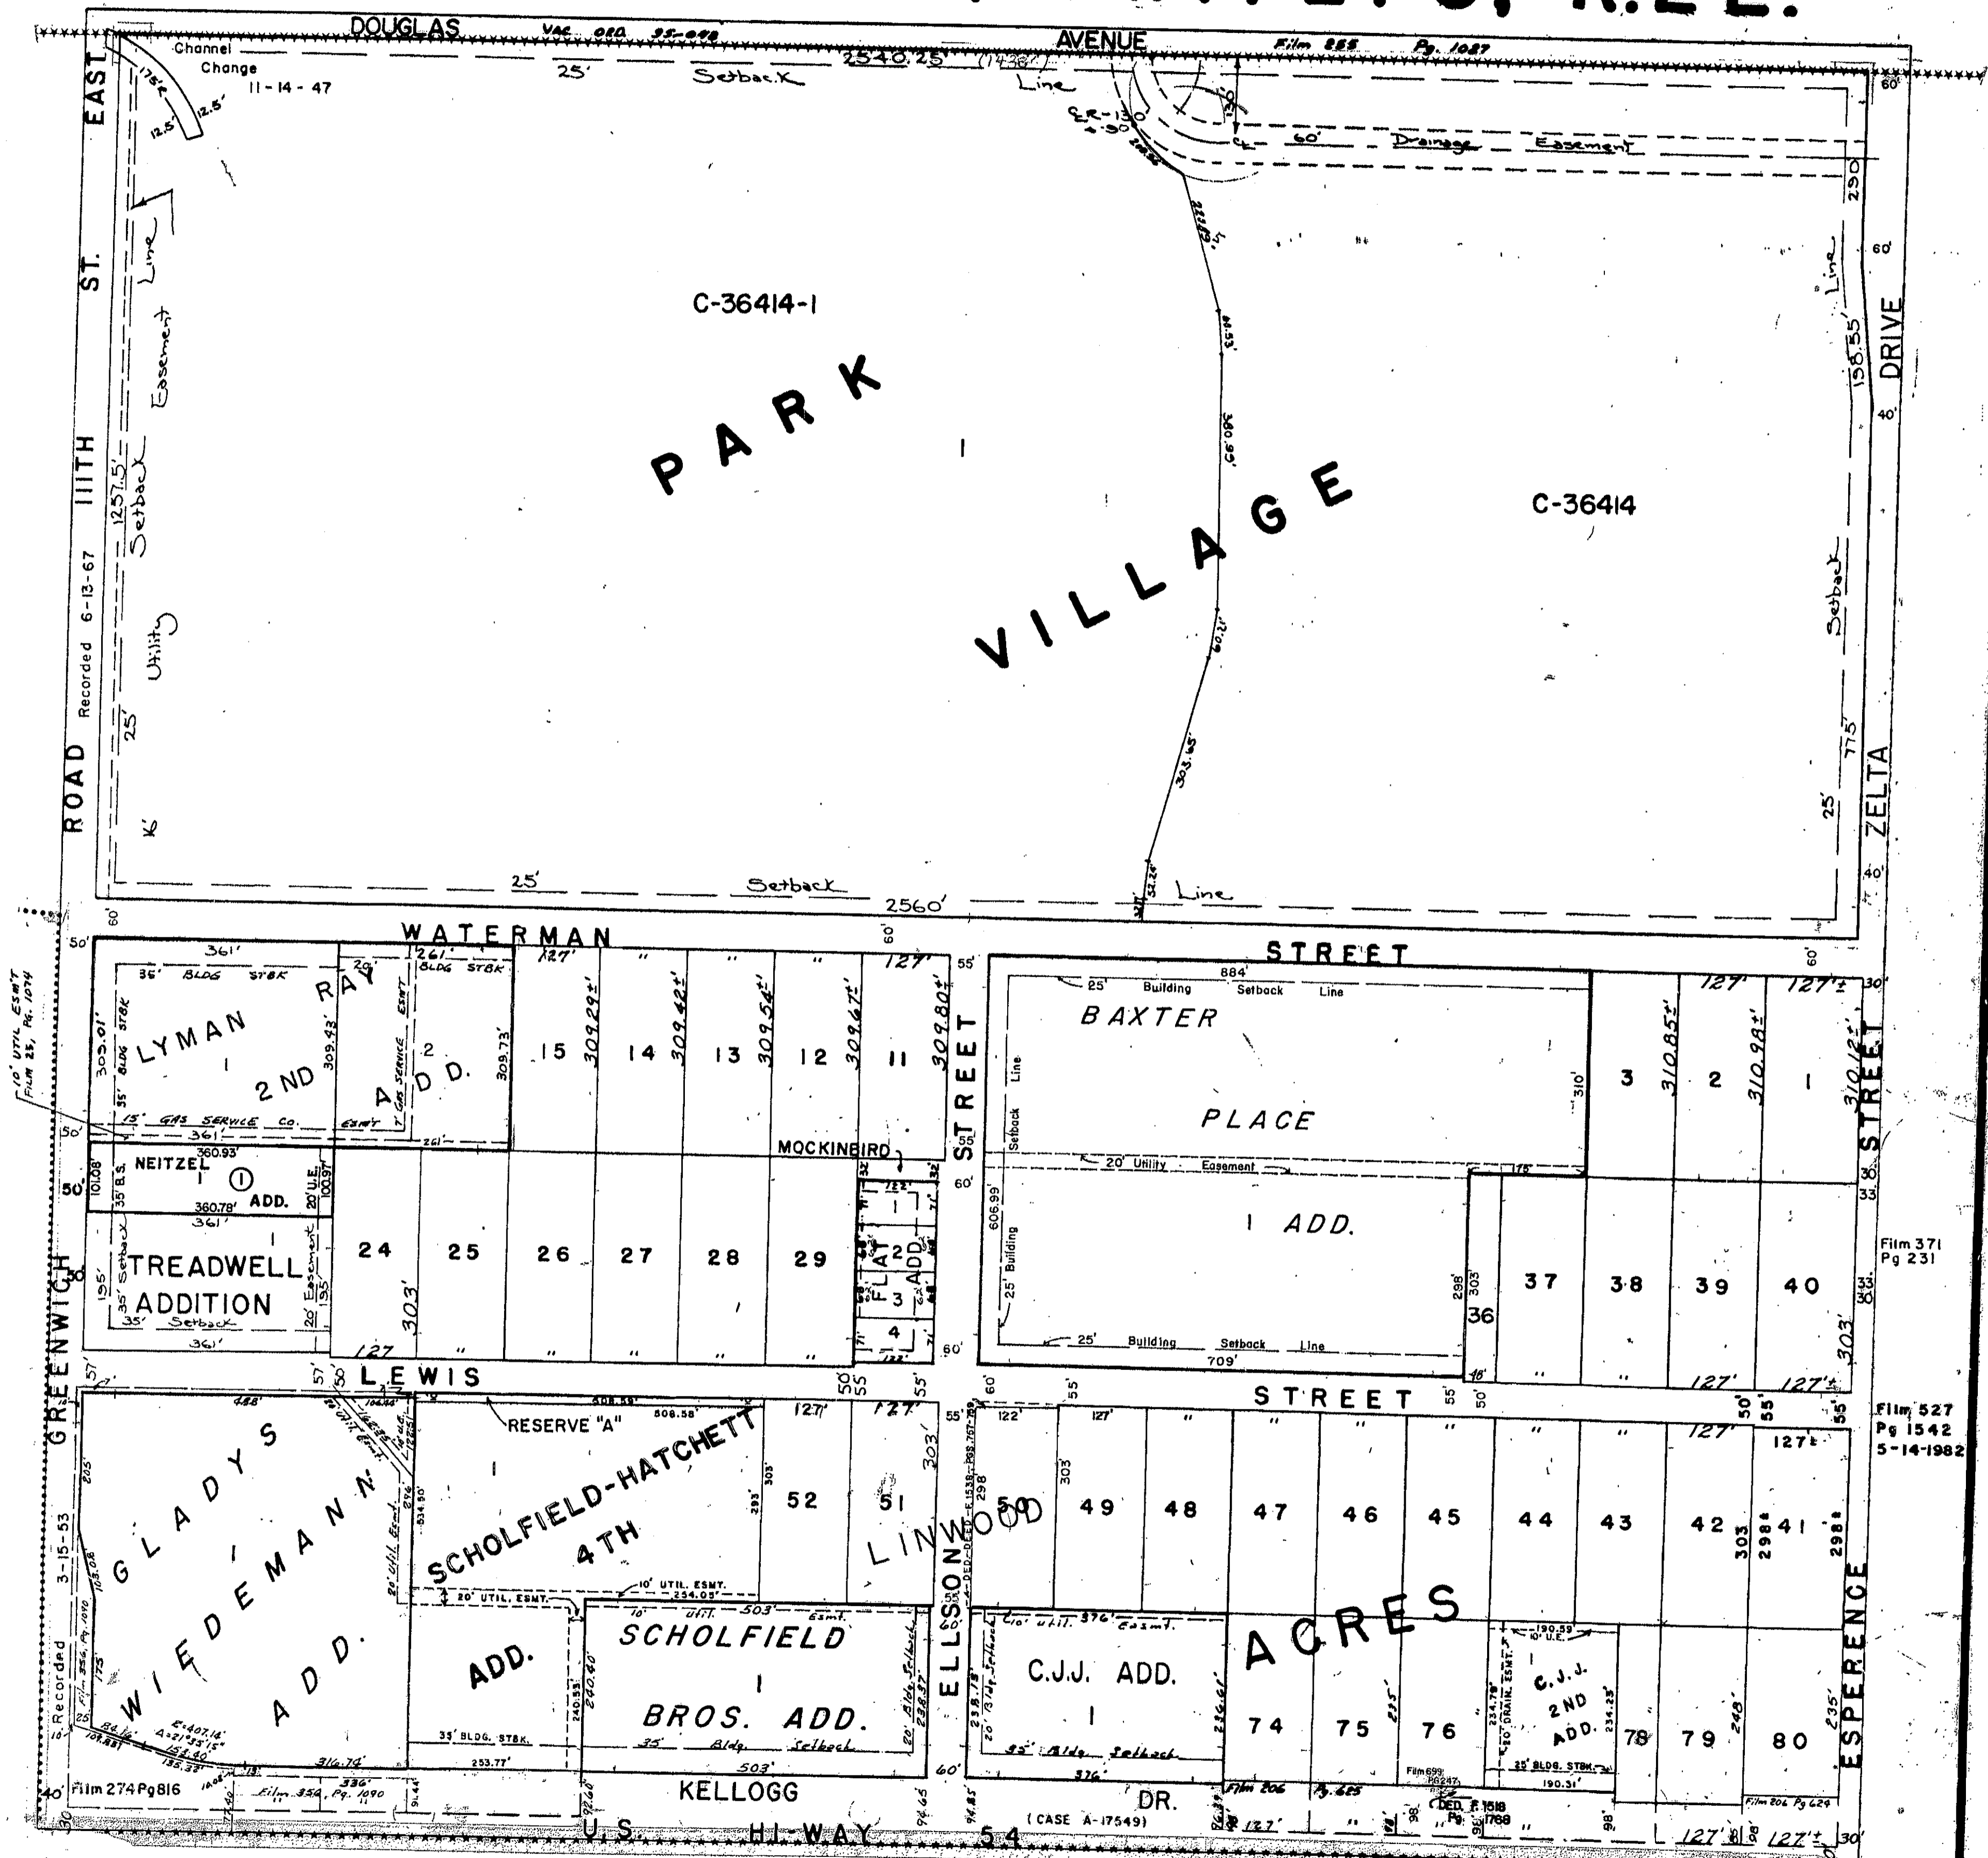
DOUGLAS VAC. ORD. 95-078 AVENUE Film 855 Pg. 1027

Channel Change 11-14-47

2540.25' (1438')

25' Setback Line

60' Drainage Easement

EAST 11TH ST. ROAD

Recorded 6-13-67

1257.5'

Utility Easement Setback Line

C-36414-1

PARK VILLAGE

1

C-36414

ZELTA DRIVE

Setback Line

25' Setback Line

2560'

WATERMAN STREET

LYMAN RAY 2ND ADD.

1 2

15 14 13 12 11

309.29± 309.42± 309.54± 309.67± 309.80±

127'

STREET

BAXTER PLACE 1 ADD.

25' Building Setback Line

884'

20' Utility Easement

3 2 1

310.85± 310.98± 310.12±

127' 127'±

STREET

MOCKINBIRD

NEITZEL 1 ① ADD.

TREADWELL ADDITION

24 25 26 27 28 29

FLAT ADD. 1 2 3 4

37 38 39 40

36

Film 371 Pg 231

LEWIS STREET

GREENWICH

Recorded 3-15-53

GLADYS WIEDEMANN ADD.

RESERVE "A"

SCHOLFIELD-HATCHETT 4TH ADD.

1

52 51

LINWOOD

50 49 48 47 46 45 44 43 42 41

Film 527 Pg 1542 5-14-1982

ELLSON

ACRES

SCHOLFIELD 1 BROS. ADD.

C.J.J. ADD. 1

74 75 76

C.J.J. 2ND ADD.

78 79 80

ESPERENCE

KELLOGG DR.

Film 274 Pg 816

(CASE A-17549)

U.S. HI-WAY 54